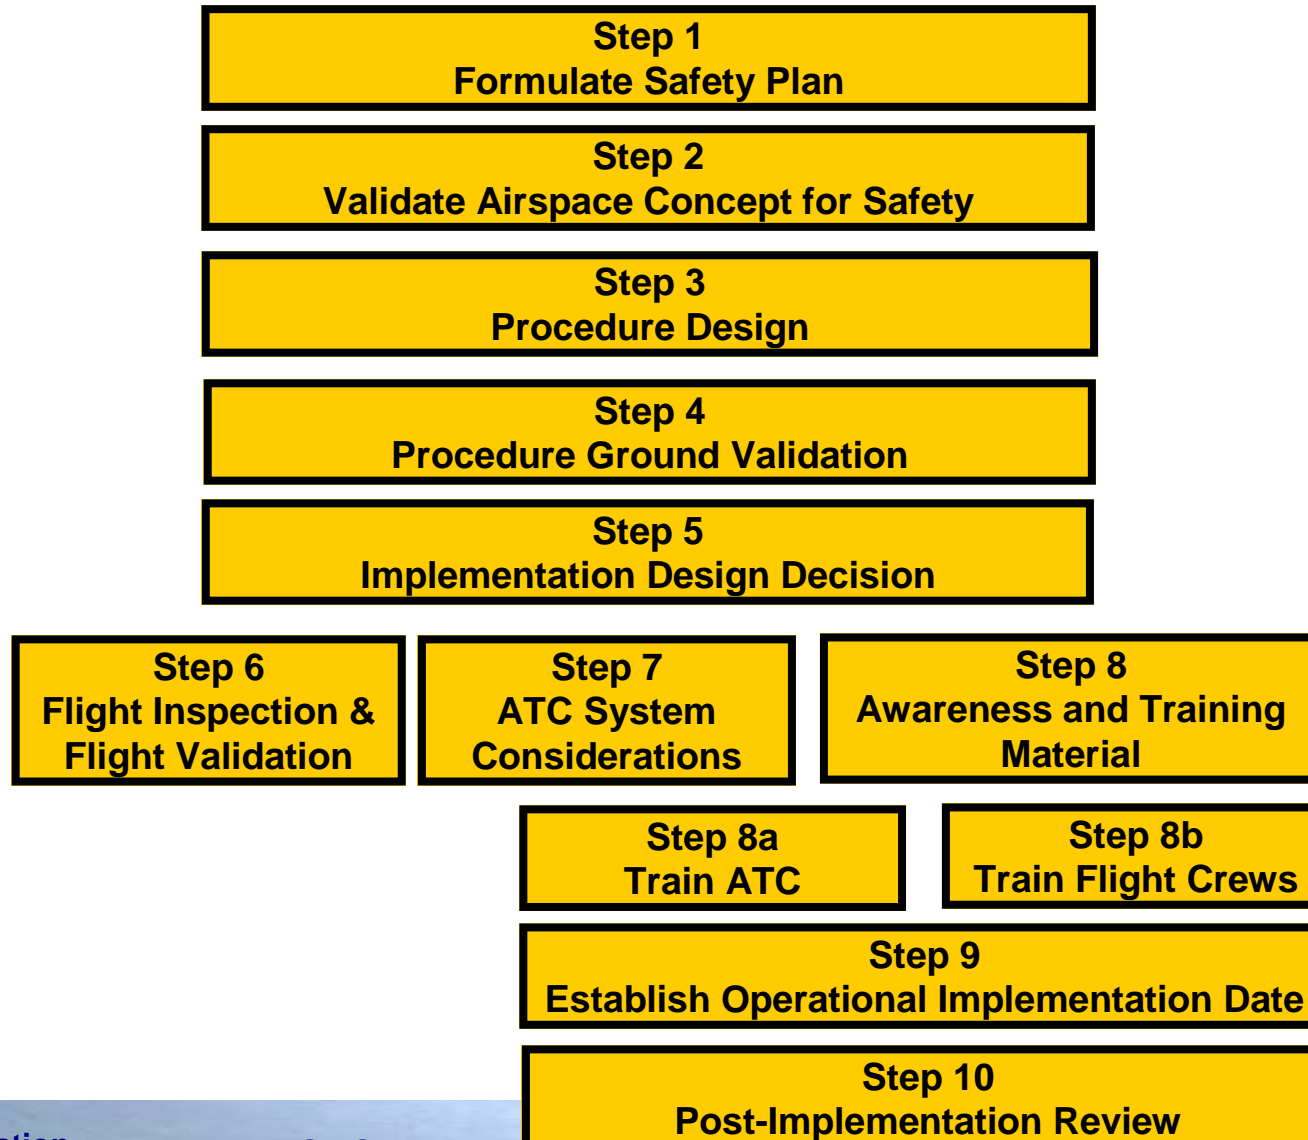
Step 1
Formulate Safety Plan

Step 2
Validate Airspace Concept for Safety

Step 3
Procedure Design

Step 4
Procedure Ground Validation

Step 5
Implementation Design Decision

Step 6
Flight Inspection & Flight Validation

Step 7
ATC System Considerations

Step 8
Awareness and Training Material

Step 8a
Train ATC

Step 8b
Train Flight Crews

Step 9
Establish Operational Implementation Date

Step 10
Post-Implementation Review

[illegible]